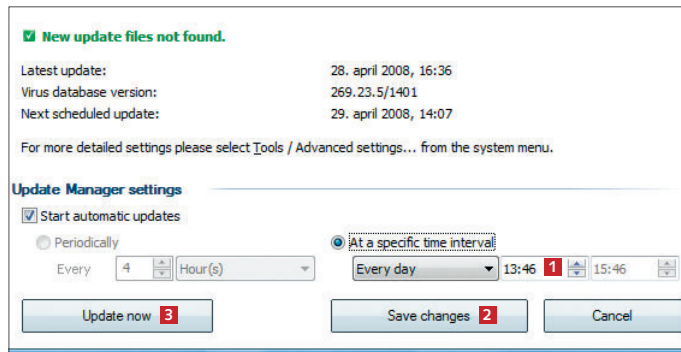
New update files not found.

Latest update: 28. april 2008, 16:36
Virus database version: 269.23.5/1401
Next scheduled update: 29. april 2008, 14:07

For more detailed settings please select Tools / Advanced settings... from the system menu.

Update Manager settings

Start automatic updates

Periodically

Every 4 Hour(s)

At a specific time interval

Every day 13:46 1 15:46

Update now 3

Save changes 2

Cancel